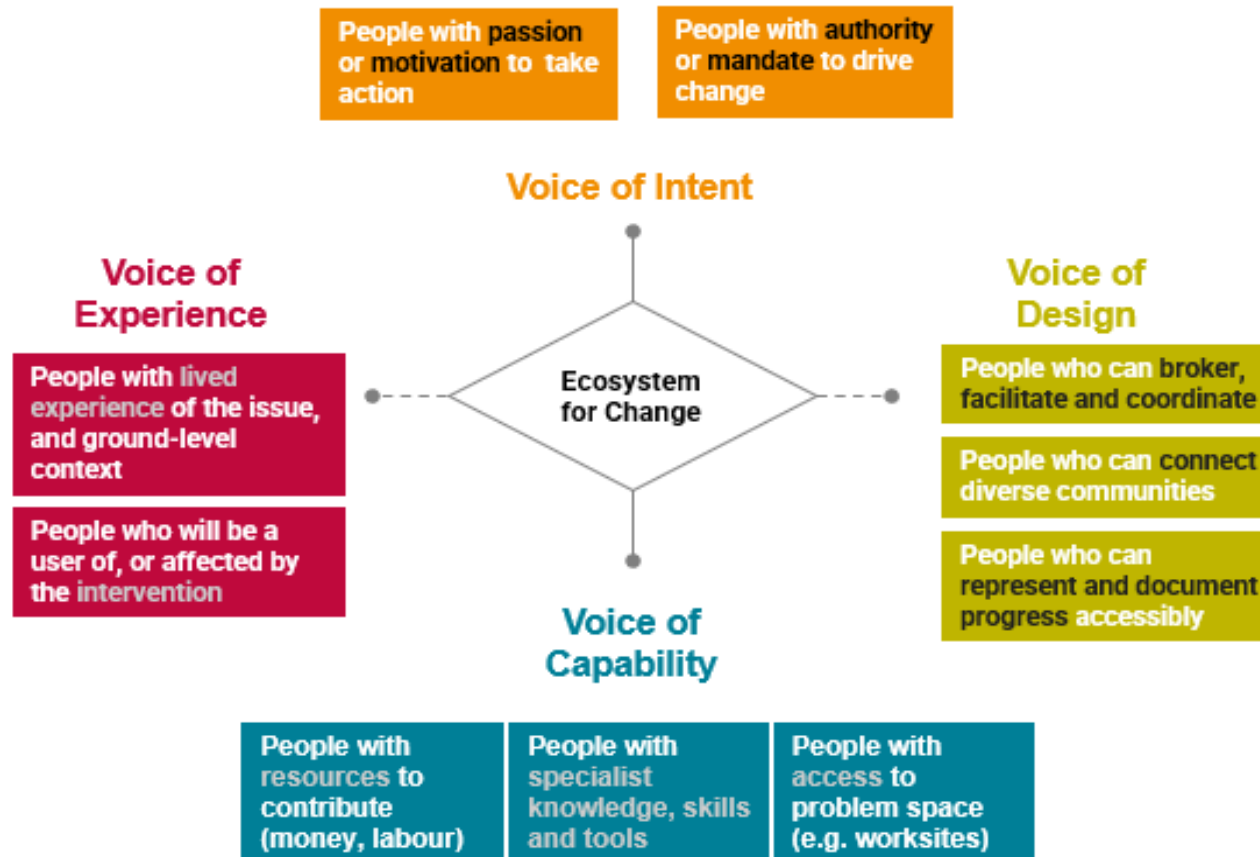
People with passion or motivation to take action

People with authority or mandate to drive change

Voice of Intent

Voice of Experience

People with lived experience of the issue, and ground-level context

People who will be a user of, or affected by the intervention

Ecosystem for Change

Voice of Design

People who can broker, facilitate and coordinate

People who can connect diverse communities

People who can represent and document progress accessibly

Voice of Capability

People with resources to contribute (money, labour)

People with specialist knowledge, skills and tools

People with access to problem space (e.g. worksites)